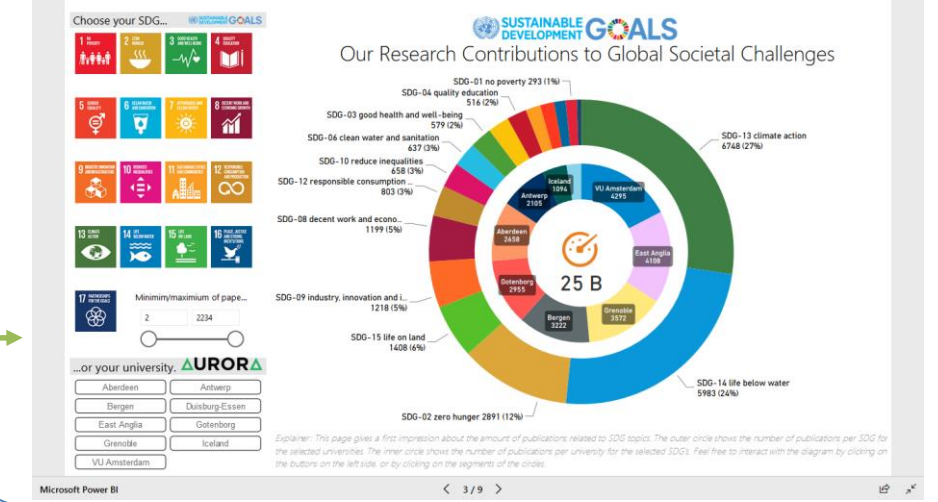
Choose your SDG... SUSTAINABLE DEVELOPMENT GOALS

1 NO POVERTY
2 ZERO HUNGER
3 GOOD HEALTH AND WELL-BEING
4 QUALITY EDUCATION
5 GENDER EQUALITY
6 CLEAN WATER AND SANITATION
7 AFFORDABLE AND CLEAN ENERGY
8 DECENT WORK AND ECONOMIC GROWTH
9 INDUSTRY, INNOVATION AND INFRASTRUCTURE
10 REDUCED INEQUALITIES
11 SUSTAINABLE CITIES AND COMMUNITIES
12 RESPONSIBLE CONSUMPTION AND PRODUCTION
13 CLIMATE ACTION
14 LIFE BELOW WATER
15 LIFE ON LAND
16 PEACE, JUSTICE AND STRONG INSTITUTIONS
17 PARTNERSHIPS FOR THE GOALS

Minimim/maximium of pape...
2
2234

...or your university. AURORA

Aberdeen
Antwerp
Bergen
Duisburg-Essen
East Anglia
Gotenborg
Grenoble
Iceland
VU Amsterdam

SUSTAINABLE DEVELOPMENT GOALS
Our Research Contributions to Global Societal Challenges

SDG-01 no poverty 293 (1%)
SDG-04 quality education 516 (2%)
SDG-03 good health and well-being 579 (2%)
SDG-06 clean water and sanitation 637 (3%)
SDG-10 reduce inequalities 658 (3%)
SDG-12 responsible consumption ... 803 (3%)
SDG-08 decent work and econo... 1199 (5%)
SDG-09 industry, innovation and i... 1218 (5%)
SDG-15 life on land 1408 (6%)
SDG-02 zero hunger 2891 (12%)
SDG-13 climate action 6748 (27%)
SDG-14 life below water 5983 (24%)

Iceland 1094
VU Amsterdam 4295
Antwerp 2105
Aberdeen 2658
East Anglia 4108
Gotenborg 2955
Bergen 3222
Grenoble 3572
25 B

Explainer: This page gives a first impression about the amount of publications related to SDG topics. The outer circle shows the number of publications per SDG for the selected universities. The inner circle shows the number of publications per university for the selected SDG's. Feel free to interact with the diagram by clicking on the buttons on the left side, or by clicking on the segments of the circles.

Microsoft Power BI
< 3/9 >